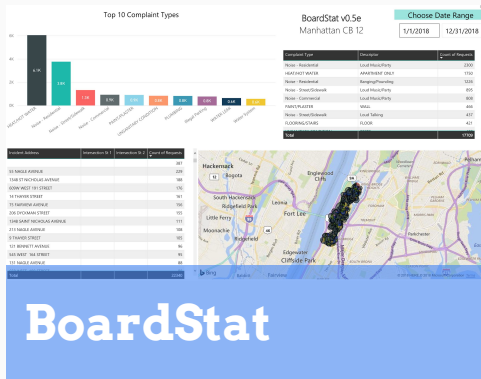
Top 10 Complaint Types

6K

4K

2K

0K

6.1K

2.8K

1.4K

0.9K

0.9K

0.8K

0.8K

0.7K

0.6K

0.6K

HEAT/HOT WATER

Noise - Residential

Noise - Street/Sidewalk

Noise - Commercial

PAINT/PLASTER

UNSANITARY CONDITION

PLUMBING

Illegal Parking

WATER LEAK

Water System

BoardStat v0.5e

Manhattan CB 12

Choose Date Range

1/1/2018

12/31/2018

| Complaint Type | Descriptor | Count of Requests |
|---|---|---|
| Noise - Residential | Loud Music/Party | 2300 |
| HEAT/HOT WATER | APARTMENT ONLY | 1750 |
| Noise - Residential | Banging/Pounding | 1245 |
| Noise - Street/Sidewalk | Loud Music/Party | 855 |
| Noise - Commercial | Loud Music/Party | 608 |
| PAINT/PLASTER | WALL | 466 |
| HEAT/HOT WATER | ENTIRE BUILDING | 445 |
| Noise - Street/Sidewalk | Loud Talking | 437 |
| FLOORING/STAIRS | FLOOR | 421 |
| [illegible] | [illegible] | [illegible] |
| Total | | 17709 |

| Incident Address | Intersection St 1 | Intersection St 2 | Count of Requests |
|---|---|---|---|
| | | | 381 |
| 55 NAGLE AVENUE | | | 229 |
| 1538 ST NICHOLAS AVENUE | | | 188 |
| 600W WEST 191 STREET | | | 176 |
| 10 THAYER STREET | | | 161 |
| 15 FAIRVIEW AVENUE | | | 156 |
| 206 DYCKMAN STREET | | | 153 |
| 1348 SAINT NICHOLAS AVENUE | | | 111 |
| 213 NAGLE AVENUE | | | 106 |
| 9 THAYER STREET | | | 103 |
| 121 BENNETT AVENUE | | | 96 |
| 545 WEST 164 STREET | | | 95 |
| 131 NAGLE AVENUE | | | 94 |
| Total | | | 22,093 |

Hackensack

Bogota

Englewood Cliffs

Teaneck

Leonia

Little Ferry

Fort Lee

Moonachie

Ridgefield

Ridgefield Park

Edgewater

Cliffside Park

Pelham

New Rochelle

Yonkers

Eastchester

Bing

© 2018 HERE © 2018 Microsoft Corporation

BoardStat